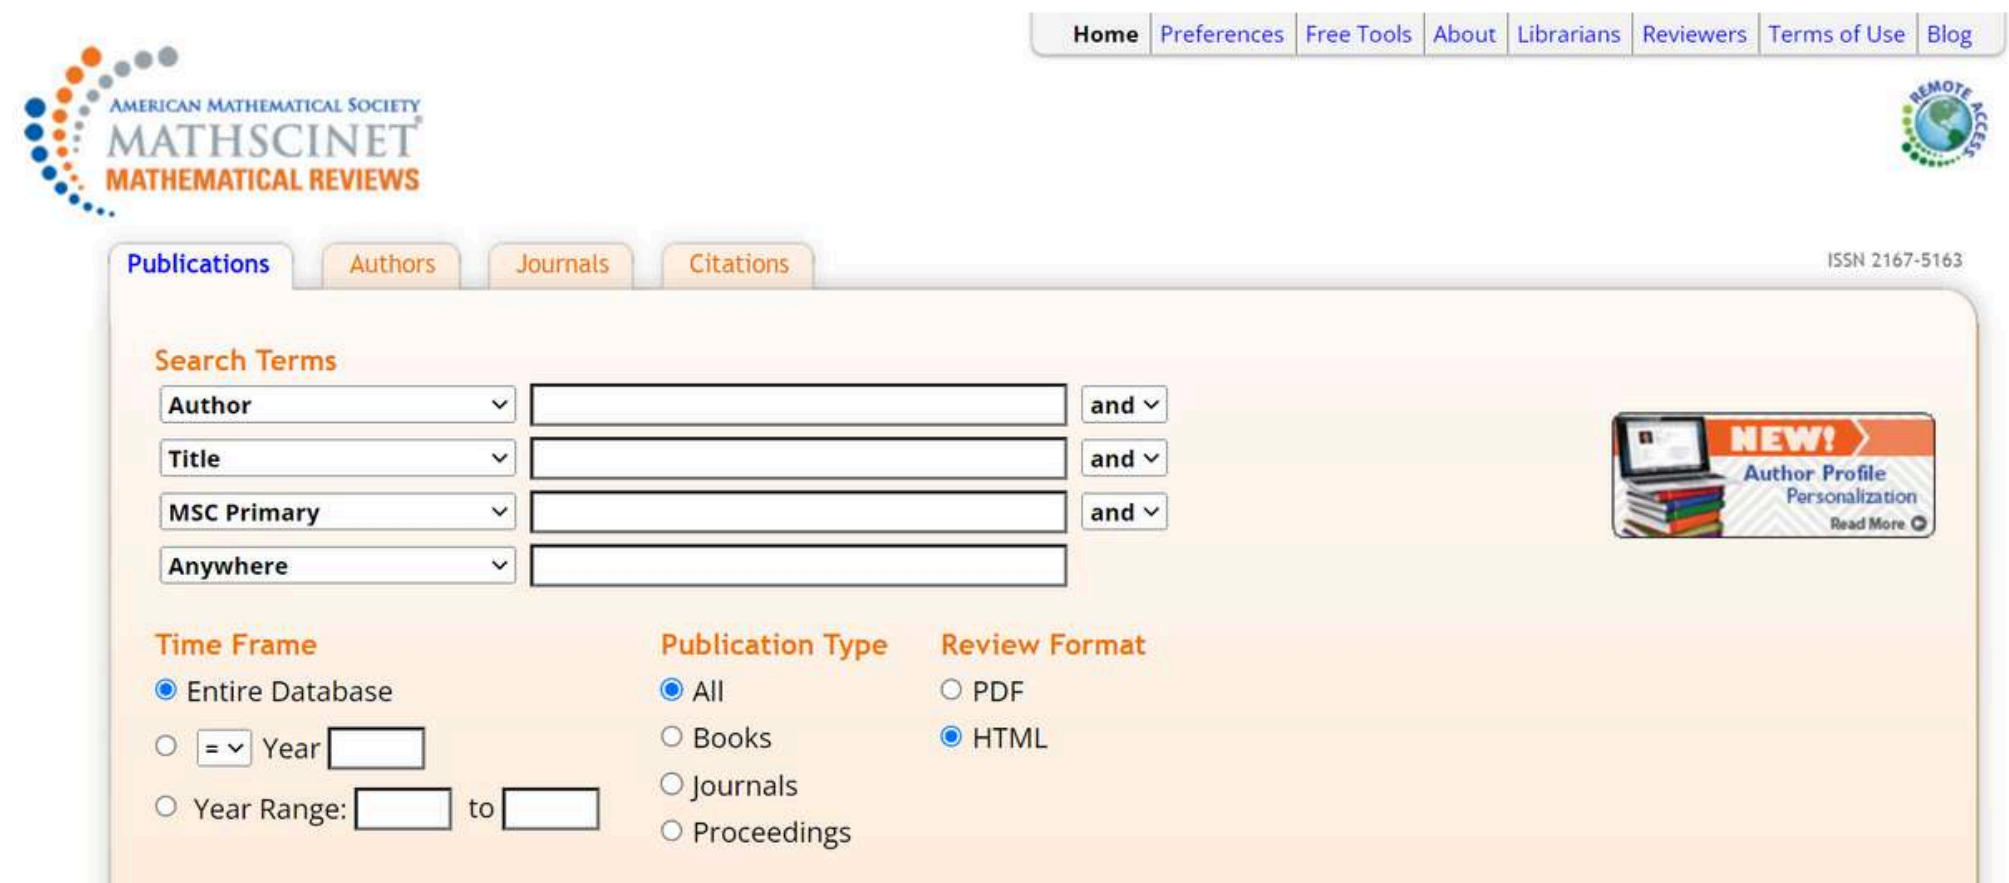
Home | Preferences | Free Tools | About | Librarians | Reviewers | Terms of Use | Blog

AMERICAN MATHEMATICAL SOCIETY
MATHSCINET
MATHEMATICAL REVIEWS

REMOTE ACCESS

Publications Authors Journals Citations

ISSN 2167-5163

Search Terms

Author and
Title and
MSC Primary and
Anywhere

NEW!
Author Profile Personalization
Read More

Time Frame
Entire Database
= Year
Year Range: to

Publication Type
All
Books
Journals
Proceedings

Review Format
PDF
HTML